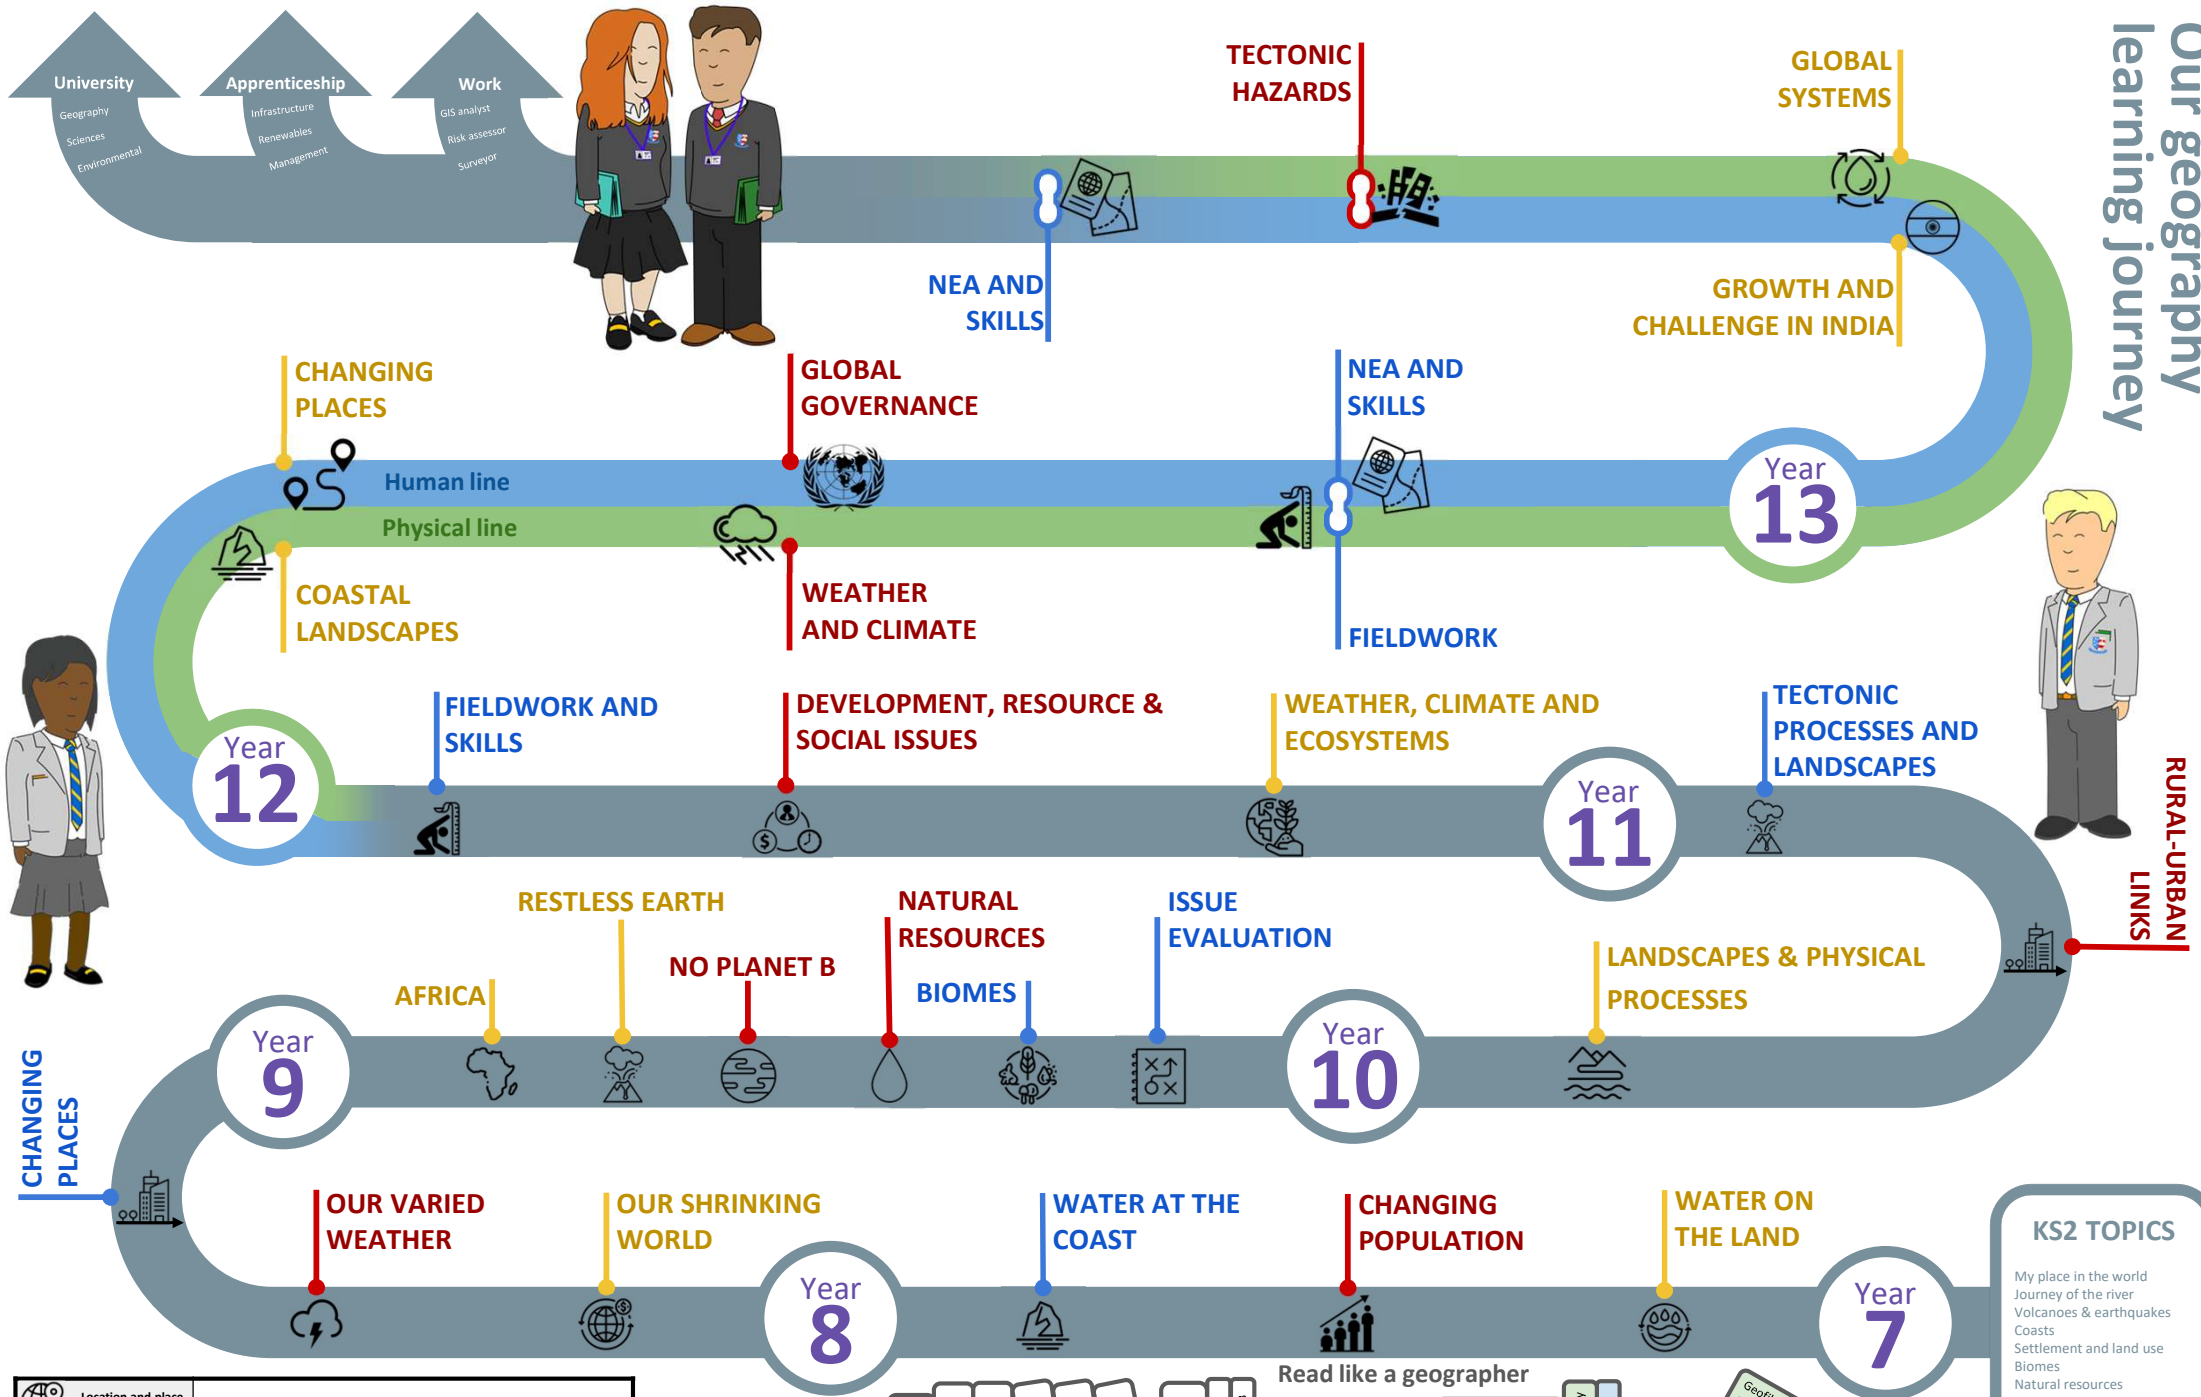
Our geography learning journey

University
Geography
Sciences
Environmental

Apprenticeship
Infrastructure
Renewables
Management

Work
GIS analyst
Risk assessor
Surveyor

TECTONIC HAZARDS

GLOBAL SYSTEMS

NEA AND SKILLS

GROWTH AND CHALLENGE IN INDIA

CHANGING PLACES

GLOBAL GOVERNANCE

NEA AND SKILLS

Human line

Physical line

Year 13

COASTAL LANDSCAPES

WEATHER AND CLIMATE

FIELDWORK

Year 12

FIELDWORK AND SKILLS

DEVELOPMENT, RESOURCE & SOCIAL ISSUES

WEATHER, CLIMATE AND ECOSYSTEMS

Year 11

TECTONIC PROCESSES AND LANDSCAPES

RURAL-URBAN LINKS

RESTLESS EARTH

NATURAL RESOURCES

ISSUE EVALUATION

NO PLANET B

AFRICA

BIOMES

LANDSCAPES & PHYSICAL PROCESSES

Year 9

Year 10

CHANGING PLACES

OUR VARIED WEATHER

OUR SHRINKING WORLD

Year 8

WATER AT THE COAST

CHANGING POPULATION

WATER ON THE LAND

Year 7

KS2 TOPICS
My place in the world
Journey of the river
Volcanoes & earthquakes
Coasts
Settlement and land use
Biomes
Natural resources

Read like a geographer

Location and place